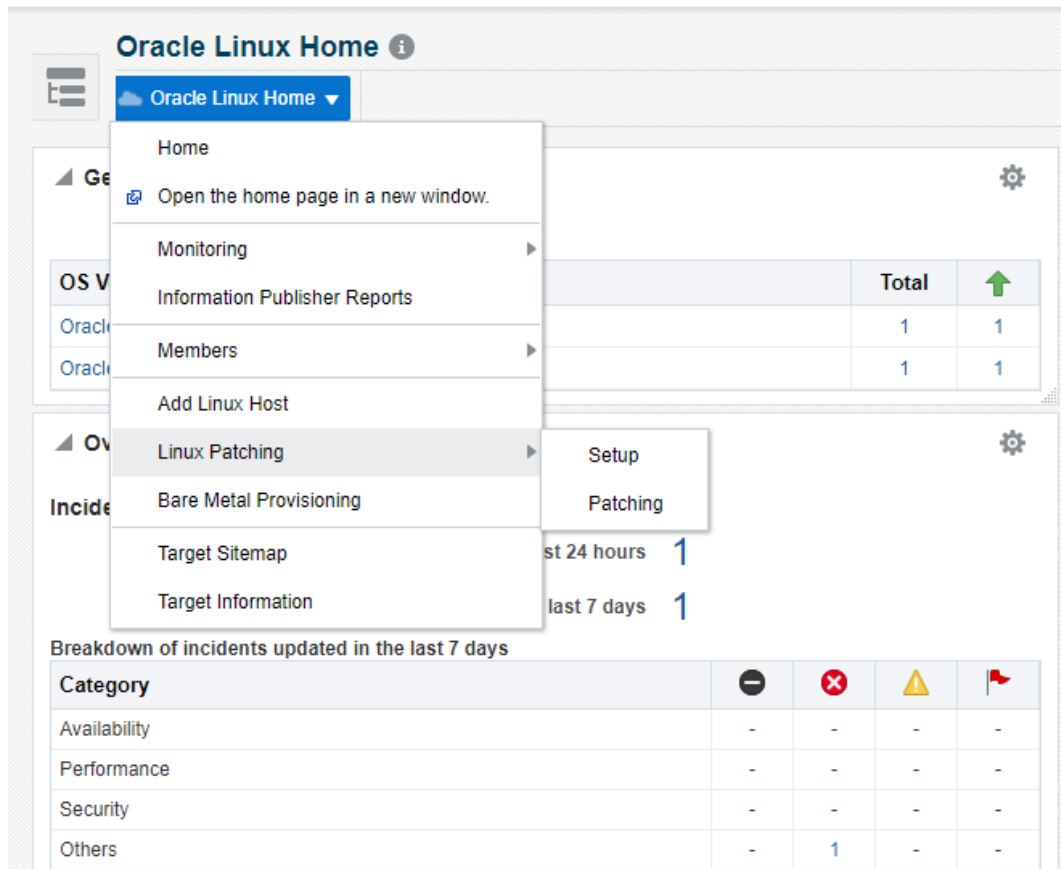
Oracle Linux Home

Oracle Linux Home

Home

Open the home page in a new window.

Monitoring

Information Publisher Reports

Members

Add Linux Host

Linux Patching

Setup

Patching

Bare Metal Provisioning

Target Sitemap

Target Information

Ge

OS V

| OS V | Total | |
|---|---|---|
| Oracl | 1 | 1 |
| Oracl | 1 | 1 |

Ov

Incide

st 24 hours 1

last 7 days 1

Breakdown of incidents updated in the last 7 days

| Category | | | | |
|---|---|---|---|---|
| Availability | - | - | - | - |
| Performance | - | - | - | - |
| Security | - | - | - | - |
| Others | - | 1 | - | - |